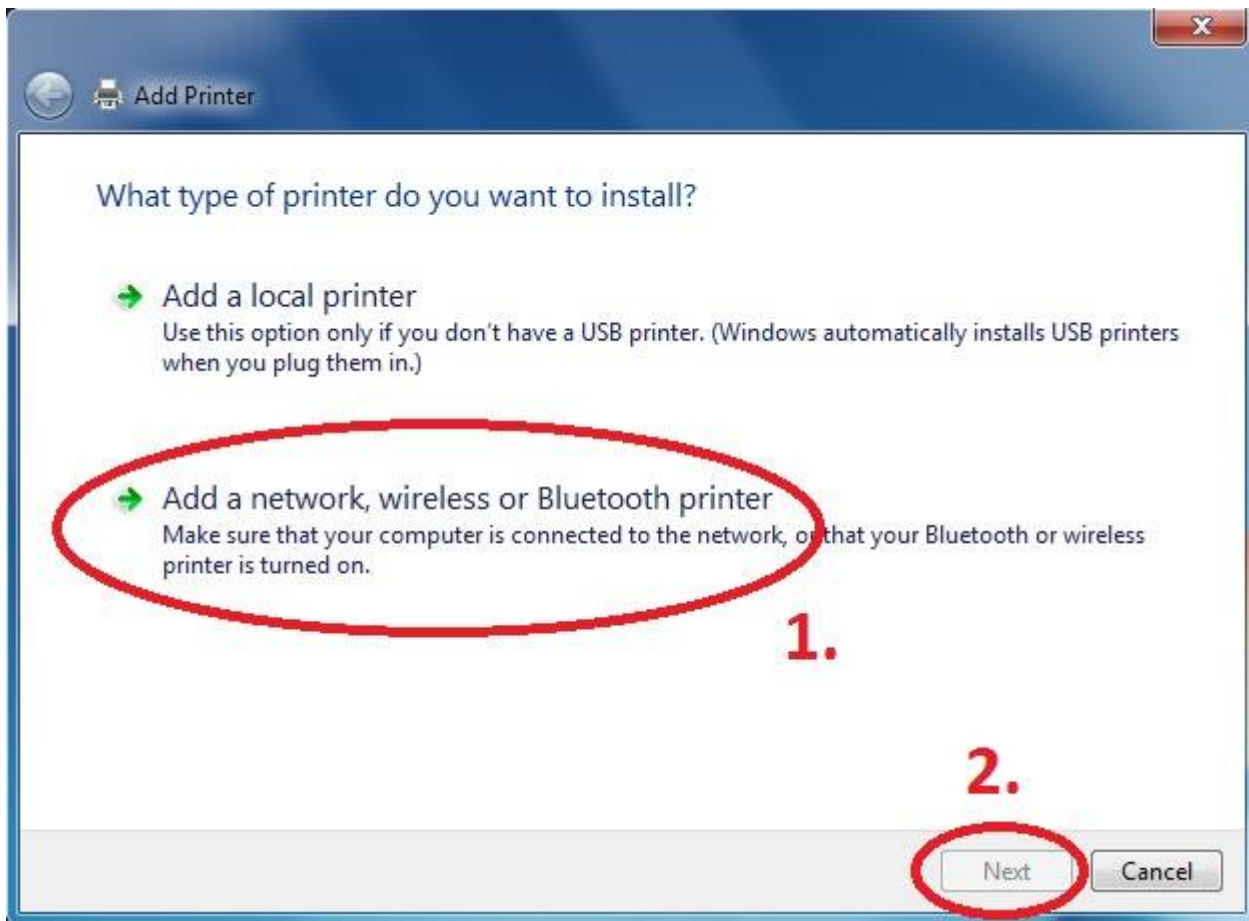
Add Printer

What type of printer do you want to install?

Add a local printer
Use this option only if you don't have a USB printer. (Windows automatically installs USB printers when you plug them in.)

Add a network, wireless or Bluetooth printer
Make sure that your computer is connected to the network, or that your Bluetooth or wireless printer is turned on.

1.

2.

Next Cancel